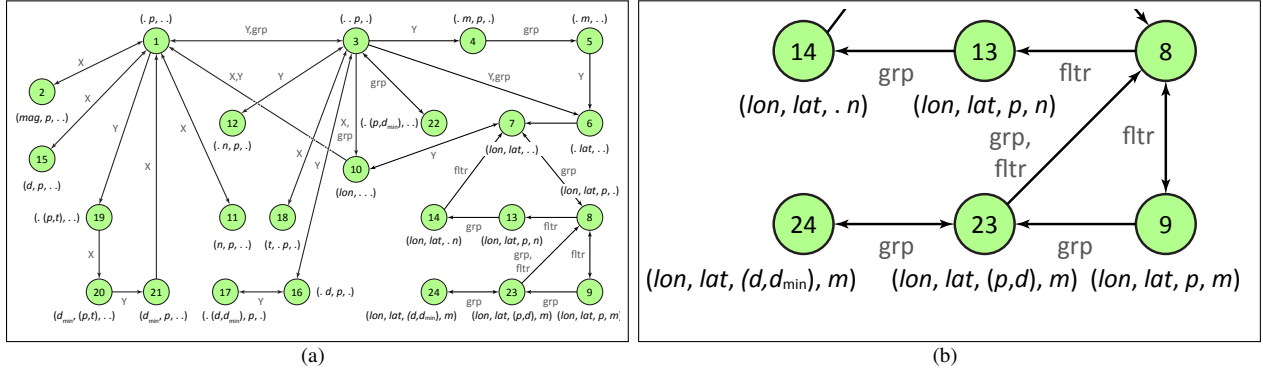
(. p, . .)
1
Y,grp
(. . p, .)
3
Y
(. m, p, .)
4
grp
(. m, . .)
5
X
2
(mag, p, . .)
X
15
(d, p, . .)
X,Y
Y
12
(. n, p, .)
grp
(. (p,d_min), . .)
22
Y,grp
Y
X
X,
grp
10
(lon, . . .)
Y
7
(lon, lat, . .)
6
(. lat, . .)
Y
19
(. (p,t), . .)
X
20
(d_min, (p,t), . .)
Y
21
(d_min, p, . .)
X
11
(n, p, . .)
X
Y
18
(t, . p, .)
17
Y
16
(. d, p, .)
(. (d,d_min), p, .)
fltr
grp
(lon, lat, p, .)
14
(lon, lat, . n)
grp
13
(lon, lat, p, n)
fltr
8
grp,
fltr
fltr
24
(lon, lat, (d,d_min), m)
23
(lon, lat, (p,d), m)
grp
9
(lon, lat, p, m)
(a)

14
13
grp
(lon, lat, . n)
fltr
(lon, lat, p, n)
8
grp,
fltr
fltr
24
grp
23
grp
9
(lon, lat, (d,d_min), m)
(lon, lat, (p,d), m)
(lon, lat, p, m)
(b)